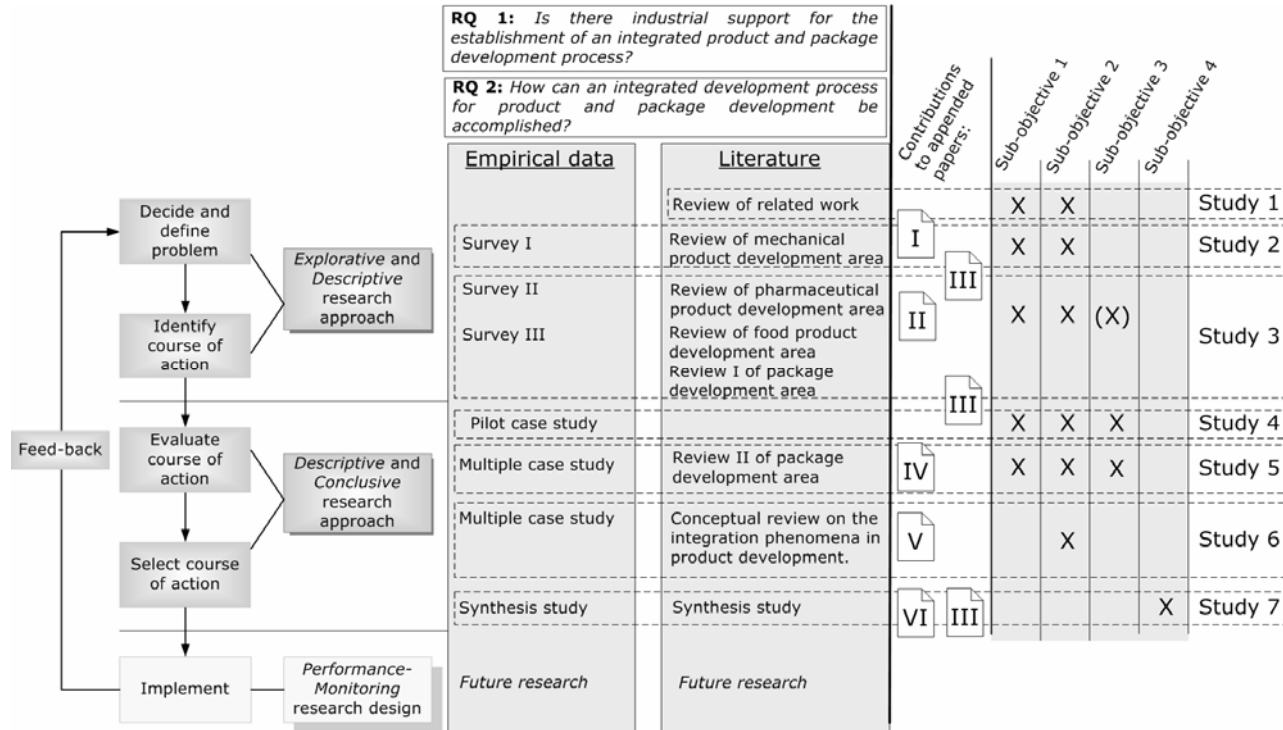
**RQ 1:** *Is there industrial support for the establishment of an integrated product and package development process?*

**RQ 2:** *How can an integrated development process for product and package development be accomplished?*

Empirical data

Literature

Contributions to appended papers:

Sub-objective 1

Sub-objective 2

Sub-objective 3

Sub-objective 4

Decide and define problem

Identify course of action

*Explorative* and *Descriptive* research approach

Feed-back

Evaluate course of action

Select course of action

*Descriptive* and *Conclusive* research approach

Implement

*Performance-Monitoring* research design

| Empirical data | Literature | Papers | Sub-objective 1 | Sub-objective 2 | Sub-objective 3 | Sub-objective 4 | |
|---|---|---|---|---|---|---|---|
| | Review of related work | | X | X | | | Study 1 |
| Survey I | Review of mechanical product development area | I | X | X | | | Study 2 |
| Survey II<br>Survey III | Review of pharmaceutical product development area<br>Review of food product development area<br>Review I of package development area | III<br>II<br>III | X | X | (X) | | Study 3 |
| Pilot case study | | | X | X | X | | Study 4 |
| Multiple case study | Review II of package development area | IV | X | X | X | | Study 5 |
| Multiple case study | Conceptual review on the integration phenomena in product development. | V | | X | | | Study 6 |
| Synthesis study | Synthesis study | VI III | | | | X | Study 7 |
| *Future research* | *Future research* | | | | | | |